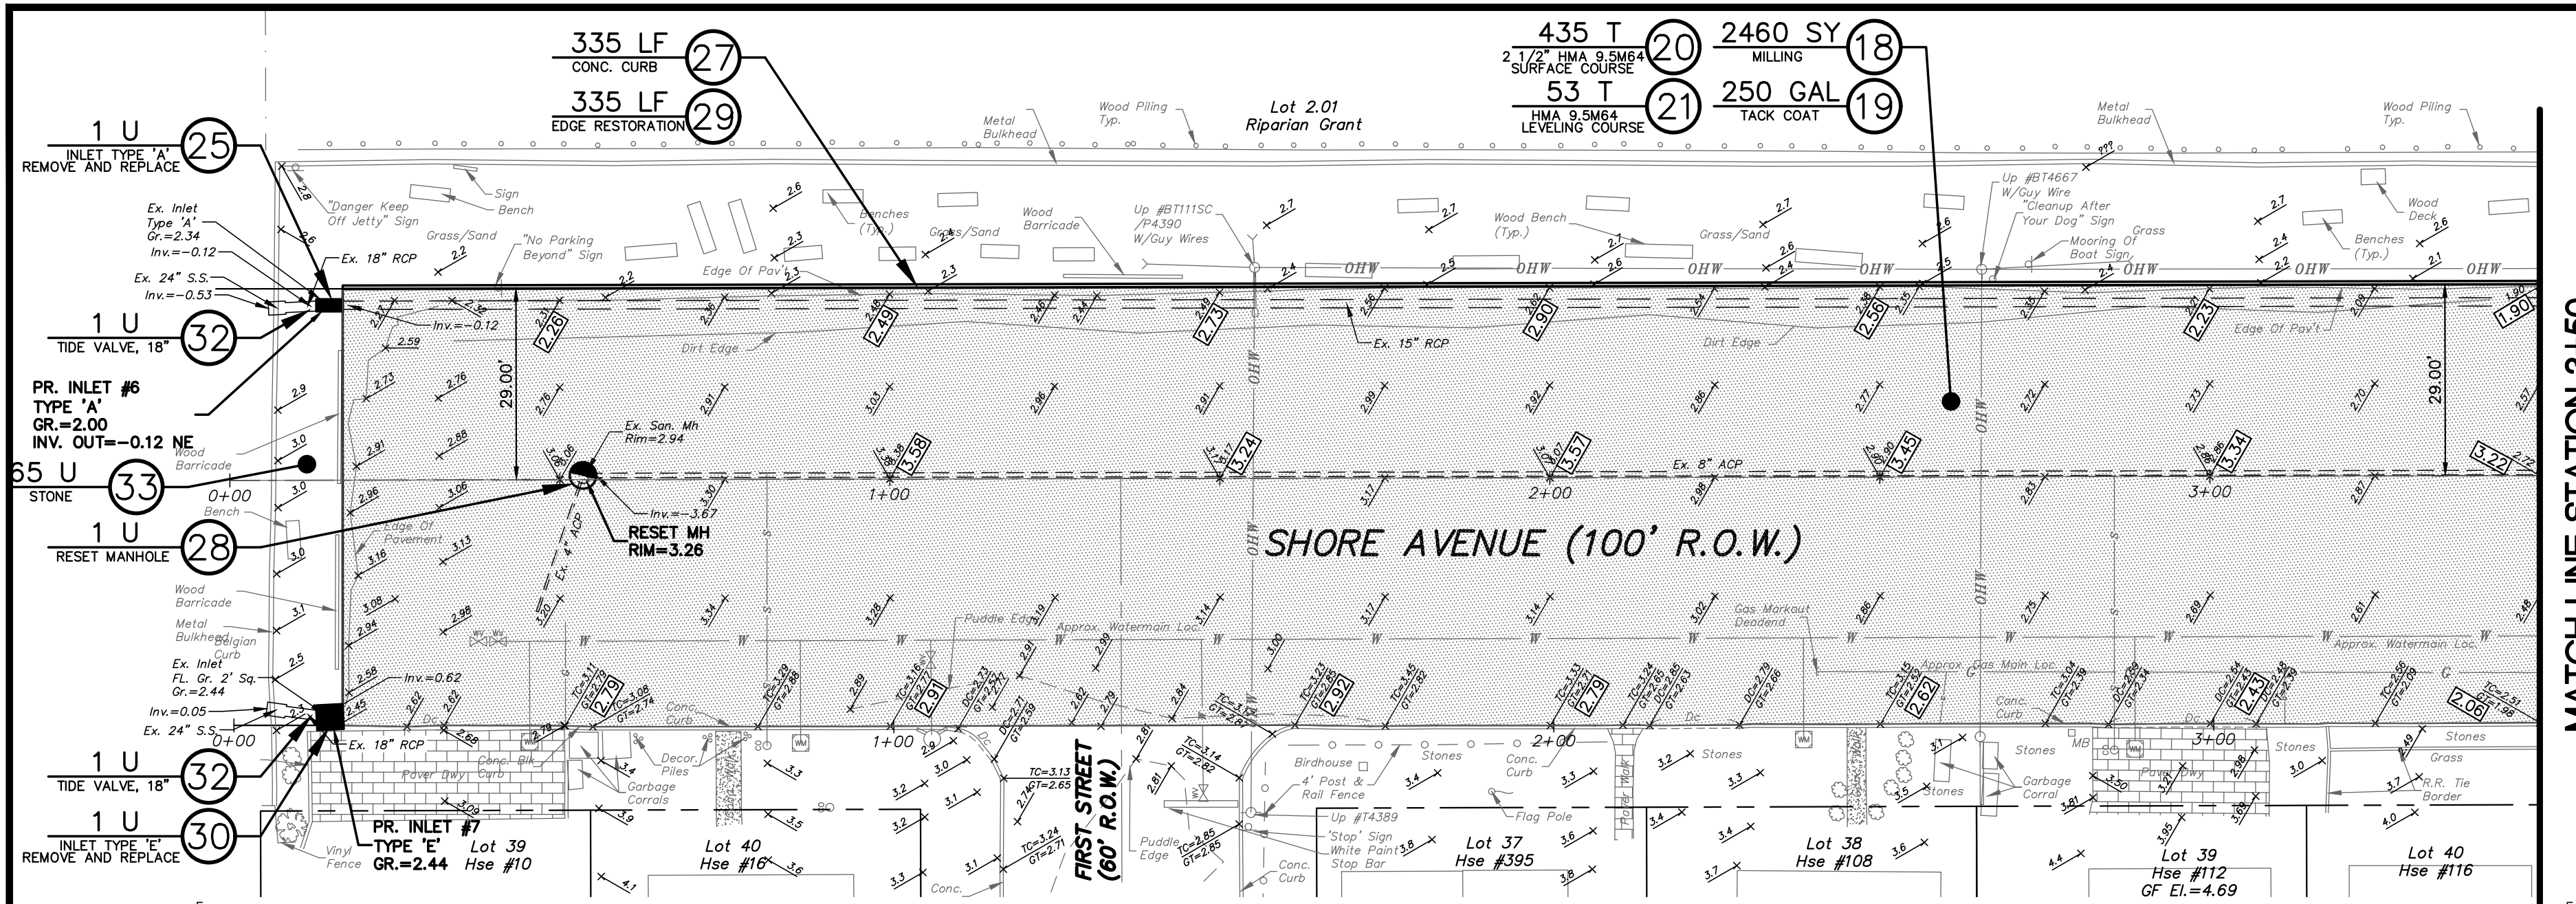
335 LF
CONC. CURB
27

335 LF
EDGE RESTORATION
29

435 T
2 1/2" HMA 9.5M64 SURFACE COURSE
20

53 T
HMA 9.5M64 LEVELING COURSE
21

2460 SY
MILLING
18

250 GAL
TACK COAT
19

1 U
INLET TYPE 'A' REMOVE AND REPLACE
25

1 U
TIDE VALVE, 18"
32

PR. INLET #6
TYPE 'A'
GR.=2.00
INV. OUT=-0.12 NE

65 U
STONE
33

1 U
RESET MANHOLE
28

1 U
TIDE VALVE, 18"
32

1 U
INLET TYPE 'E' REMOVE AND REPLACE
30

PR. INLET #7
TYPE 'E'
GR.=2.44

RESET MH
RIM=3.26

Lot 2.01
Riparian Grant

Metal Bulkhead
Wood Piling Typ.
Metal Bulkhead
Wood Piling Typ.

Ex. Inlet
Type 'A'
Gr.=2.34
Inv.=-0.12
Ex. 24" S.S.
Inv.=-0.53
Ex. 18" RCP
Inv.=-0.12
"Danger Keep Off Jetty" Sign
Sign
Bench
Grass/Sand
"No Parking Beyond" Sign
Benches (Typ.)
Grass/Sand
Wood Barricade
Up #BT111SC /P4390 W/Guy Wires
Wood Bench (Typ.)
Grass/Sand
Up #BT4667 W/Guy Wire
"Cleanup After Your Dog" Sign
Grass
Mooring Of Boat Sign
Wood Deck
Benches (Typ.)
Edge Of Pav't
Edge Of Pav't
Dirt Edge
Dirt Edge
Ex. 15" RCP
OHW
29.00'
29.00'
Ex. San. Mh
Rim=2.94
Inv.=-3.67
Ex. 4" ACP
Ex. 8" ACP
Wood Barricade
0+00
Bench
Edge Of Pavement
1+00
2+00
3+00
SHORE AVENUE (100' R.O.W.)
Wood Barricade
Metal Bulkhead
Belgian Curb
Ex. Inlet
FL. Gr. 2' Sq.
Gr.=2.44
Inv.=0.05
Ex. 24" S.S.
Inv.=0.62
Ex. 18" RCP
0+00
Puddle Edge
Approx. Watermain Loc.
Gas Markout Deadend
Approx. Gas Main Loc.
Approx. Watermain Loc.
Paver Dwy
Conc. Blk Curb
Conc. Curb
Decor. Piles
Garbage Corrals
1+00
FIRST STREET (60' R.O.W.)
Birdhouse
4' Post & Rail Fence
Stones
Conc. Curb
2+00
Flag Pole
Up #T4389
'Stop' Sign
White Paint Stop Bar
Puddle Edge
Conc. Curb
Stones
Stones
Conc. Curb
MB
Garbage Corral
Paver Dwy
3+00
Stones
Grass
R.R. Tie Border
Vinyl Fence
Lot 39
Hse #10
Lot 40
Hse #16
Lot 37
Hse #395
Lot 38
Hse #108
Lot 39
Hse #112
GF El.=4.69
Lot 40
Hse #116
Conc.
2.26
2.49
2.73
2.90
2.56
2.23
1.90
3.58
3.24
3.57
3.45
3.34
3.22
2.79
2.91
2.92
2.79
2.62
2.43
2.06
TC=3.13
GT=2.65
TC=3.14
GT=2.82
TC=3.24
GT=2.71
TC=2.85
GT=2.85
MATCH LINE STATION 3+50